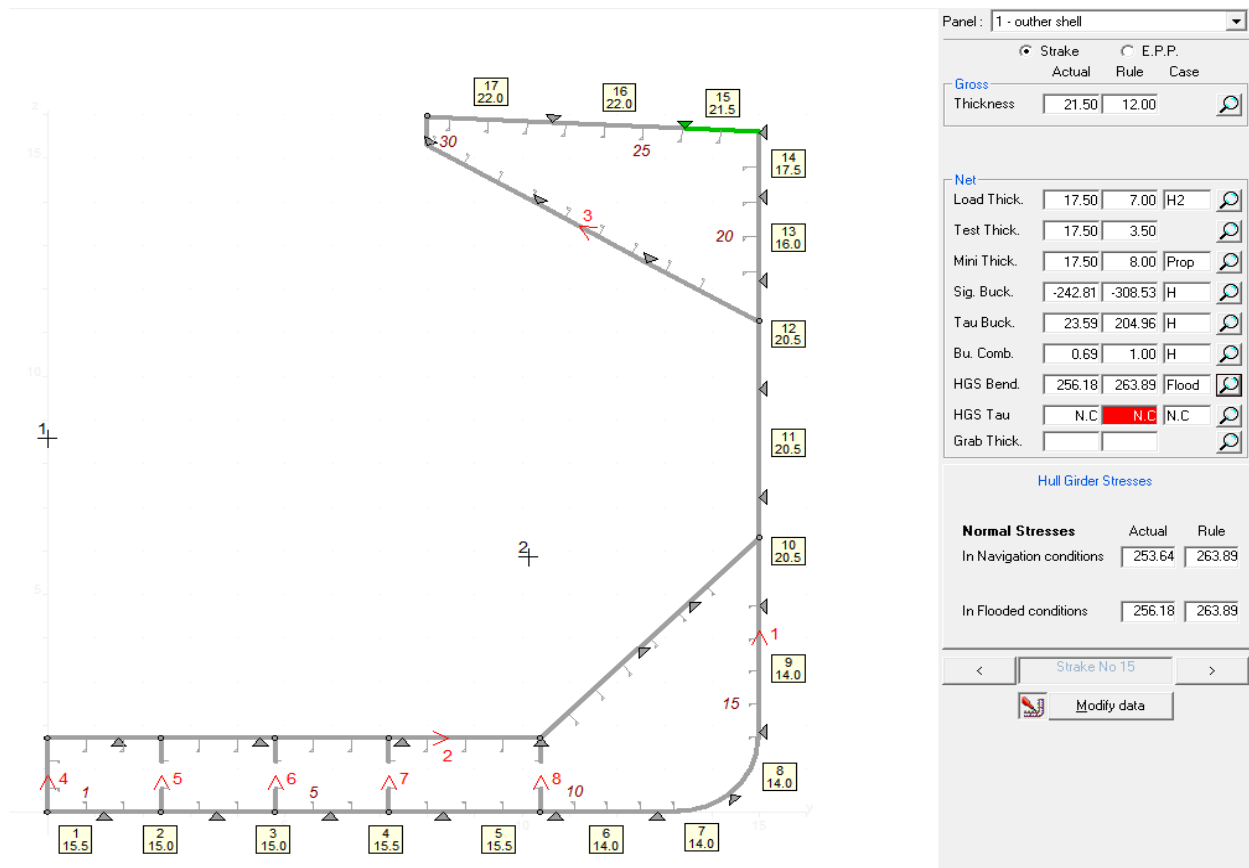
17
22.0

16
22.0

15
21.5

14
17.5

13
16.0

12
20.5

11
20.5

10
20.5

9
14.0

8
14.0

7
14.0

6
14.0

5
15.5

4
15.5

3
15.0

2
15.0

1
15.5

30
25
20
15
10
5
1

3
2
1
4
5
6
7
8

15
10
5

Panel : 1 - outher shell

Strake E.P.P.

Actual Rule Case

Gross

| | Actual | Rule | Case |
|---|---|---|---|
| Thickness | 21.50 | 12.00 | |

Net

| | Actual | Rule | Case |
|---|---|---|---|
| Load Thick. | 17.50 | 7.00 | H2 |
| Test Thick. | 17.50 | 3.50 | |
| Mini Thick. | 17.50 | 8.00 | Prop |
| Sig. Buck. | -242.81 | -308.53 | H |
| Tau Buck. | 23.59 | 204.96 | H |
| Bu. Comb. | 0.69 | 1.00 | H |
| HGS Bend. | 256.18 | 263.89 | Flood |
| HGS Tau | N.C | N.C | N.C |
| Grab Thick. | | | |

Hull Girder Stresses

| Normal Stresses | Actual | Rule |
|---|---|---|
| In Navigation conditions | 253.64 | 263.89 |
| In Flooded conditions | 256.18 | 263.89 |

< Strake No 15 >

Modify data